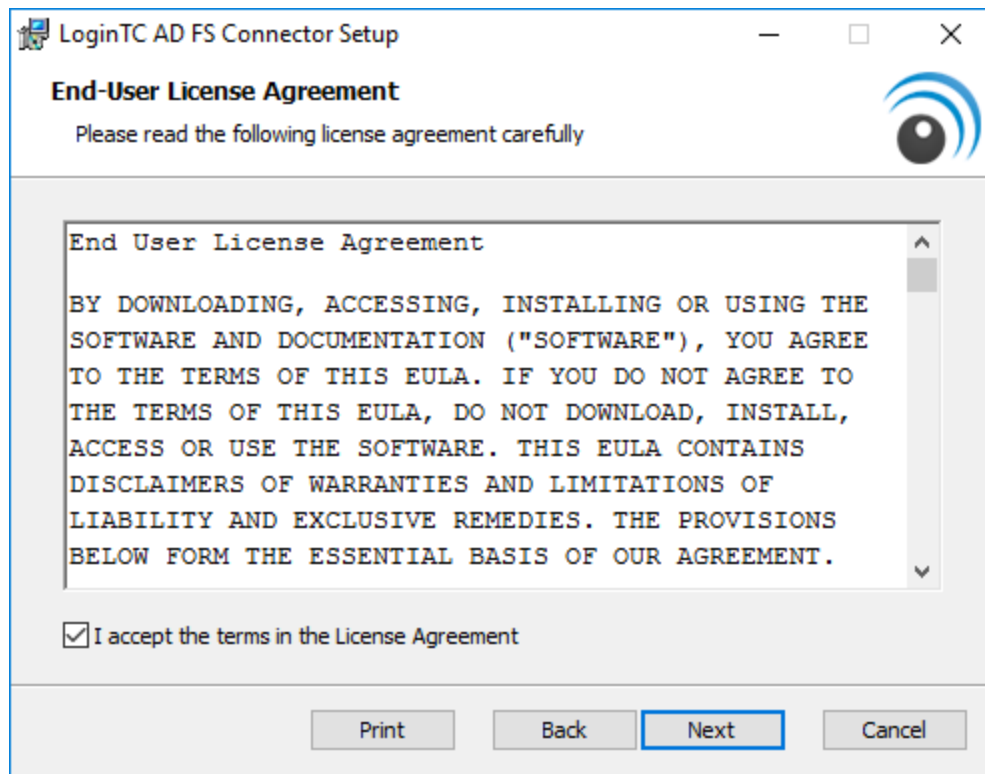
LoginTC AD FS Connector Setup

End-User License Agreement

Please read the following license agreement carefully

End User License Agreement

BY DOWNLOADING, ACCESSING, INSTALLING OR USING THE SOFTWARE AND DOCUMENTATION ("SOFTWARE"), YOU AGREE TO THE TERMS OF THIS EULA. IF YOU DO NOT AGREE TO THE TERMS OF THIS EULA, DO NOT DOWNLOAD, INSTALL, ACCESS OR USE THE SOFTWARE. THIS EULA CONTAINS DISCLAIMERS OF WARRANTIES AND LIMITATIONS OF LIABILITY AND EXCLUSIVE REMEDIES. THE PROVISIONS BELOW FORM THE ESSENTIAL BASIS OF OUR AGREEMENT.

I accept the terms in the License Agreement

Print Back Next Cancel